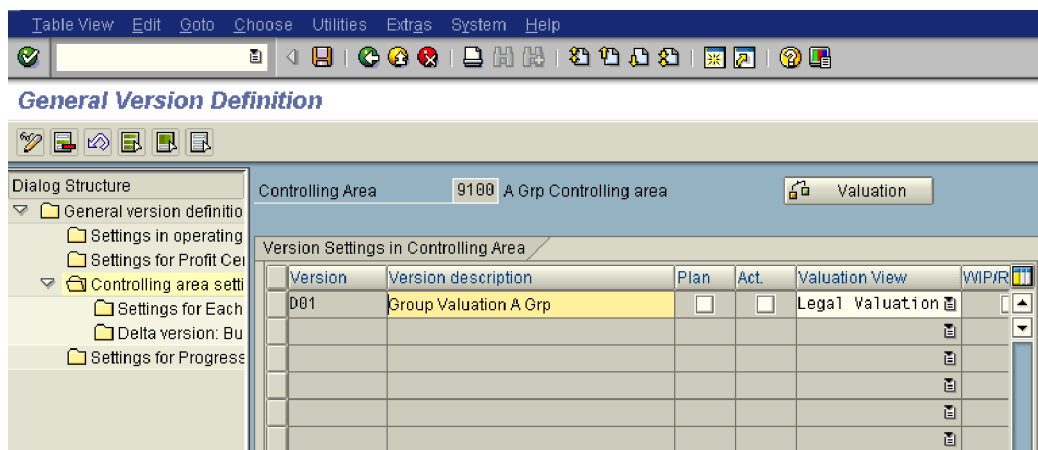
Table View Edit Goto Choose Utilities Extras System Help

General Version Definition

Dialog Structure
General version definitio
Settings in operating
Settings for Profit Ce
Controlling area setti
Settings for Each
Delta version: Bu
Settings for Progress

Controlling Area 9100 A Grp Controlling area

Valuation

Version Settings in Controlling Area

| Version | Version description | Plan | Act. | Valuation View | WIP/R |
|---|---|---|---|---|---|
| D01 | Group Valuation A Grp | | | Legal Valuation | |
| | | | | | |
| | | | | | |
| | | | | | |
| | | | | | |
| | | | | | |